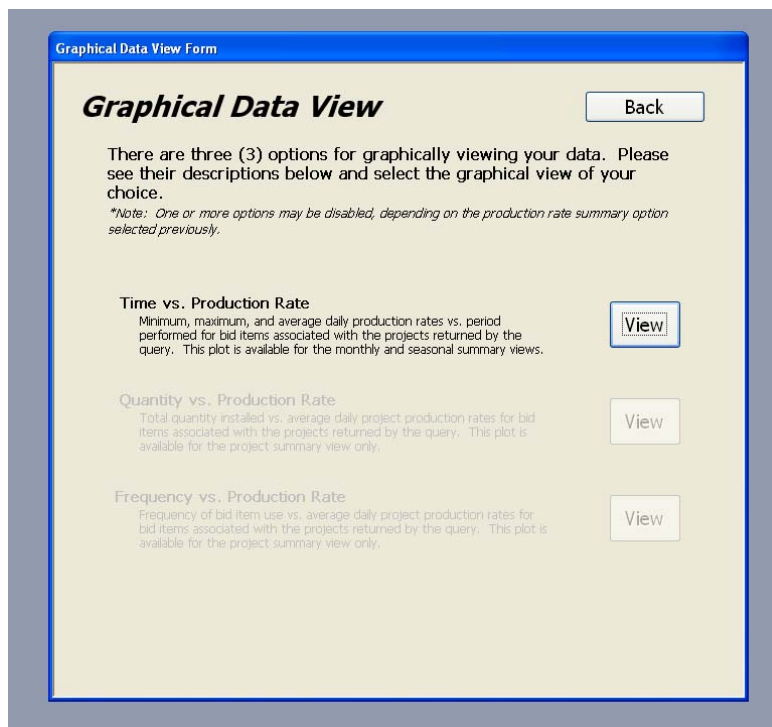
Graphical Data View Form

Graphical Data View

Back

There are three (3) options for graphically viewing your data. Please see their descriptions below and select the graphical view of your choice.

*Note: One or more options may be disabled, depending on the production rate summary option selected previously.

Time vs. Production Rate

Minimum, maximum, and average daily production rates vs. period performed for bid items associated with the projects returned by the query. This plot is available for the monthly and seasonal summary views.

View

Quantity vs. Production Rate

Total quantity installed vs. average daily project production rates for bid items associated with the projects returned by the query. This plot is available for the project summary view only.

View

Frequency vs. Production Rate

Frequency of bid item use vs. average daily project production rates for bid items associated with the projects returned by the query. This plot is available for the project summary view only.

View